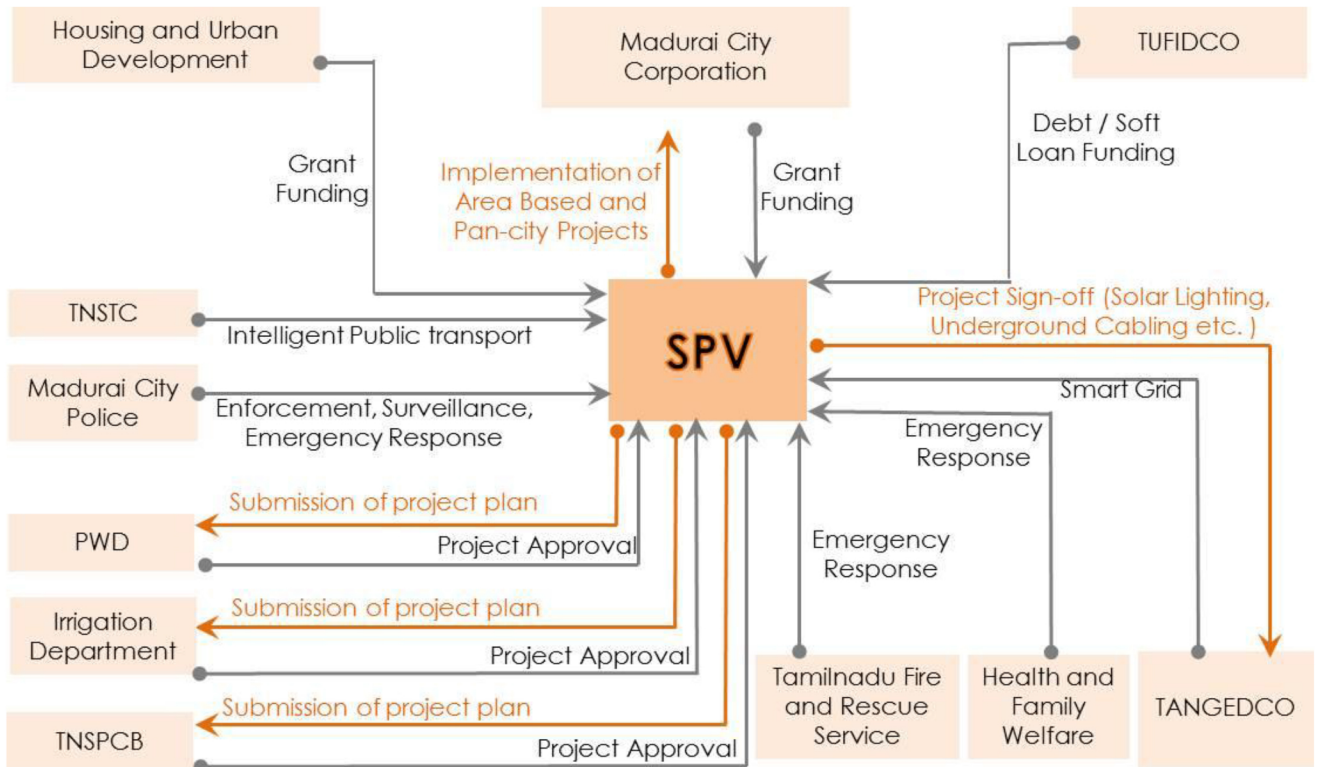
Housing and Urban Development

Madurai City Corporation

TUFIDCO

Grant Funding

Implementation of Area Based and Pan-city Projects

Grant Funding

Debt / Soft Loan Funding

TNSTC

Intelligent Public transport

SPV

Project Sign-off (Solar Lighting, Underground Cabling etc. )

Madurai City Police

Enforcement, Surveillance, Emergency Response

Smart Grid

Emergency Response

Submission of project plan

PWD

Project Approval

Emergency Response

Submission of project plan

Irrigation Department

Project Approval

Submission of project plan

TNSPCB

Project Approval

Tamilnadu Fire and Rescue Service

Health and Family Welfare

TANGEDCO